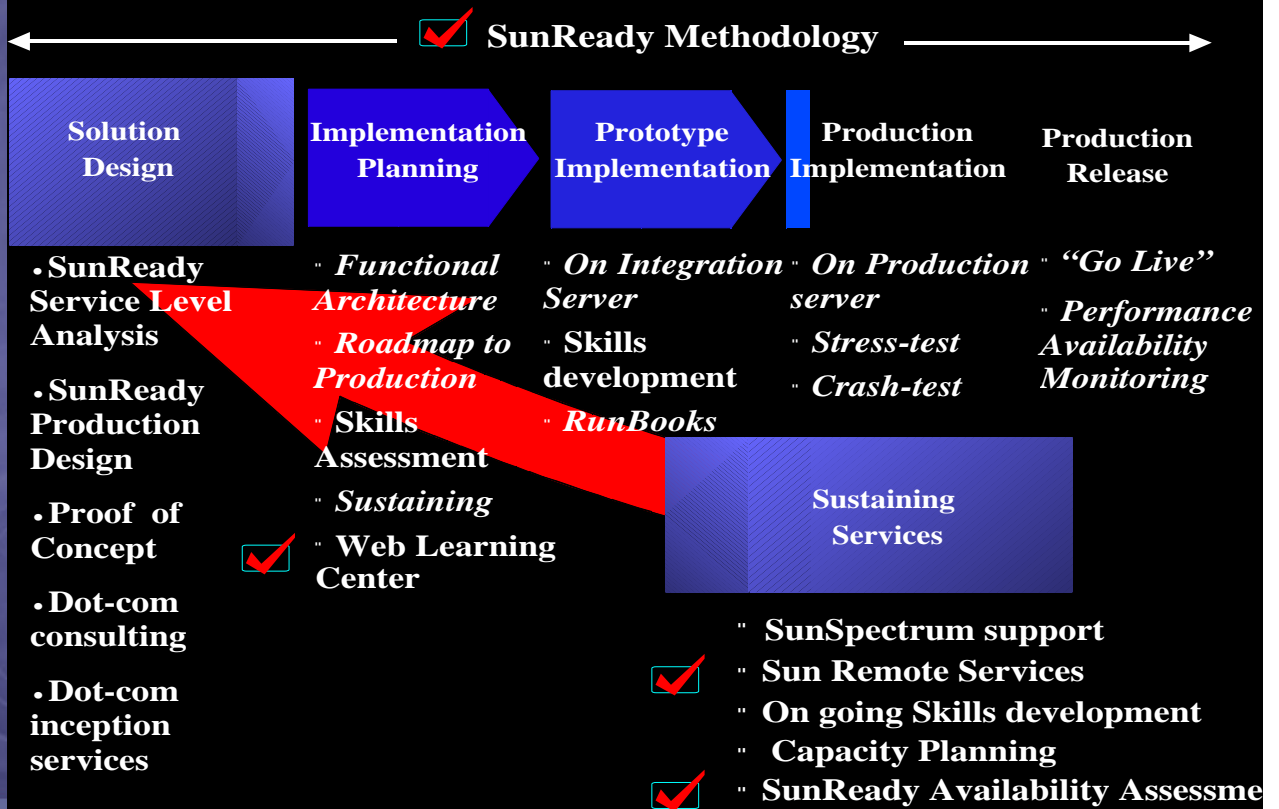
SunReady Methodology

Solution Design

Implementation Planning

Prototype Implementation

Production Implementation

Production Release

•SunReady Service Level Analysis

•SunReady Production Design

•Proof of Concept

•Dot-com consulting

•Dot-com inception services

" Functional Architecture

" Roadmap to Production

" Skills Assessment

" Sustaining

" Web Learning Center

" On Integration Server

" Skills development

" RunBooks

" On Production server

" Stress-test

" Crash-test

" "Go Live"

" Performance Availability Monitoring

Sustaining Services

" SunSpectrum support

" Sun Remote Services

" On going Skills development

" Capacity Planning

" SunReady Availability Assessme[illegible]